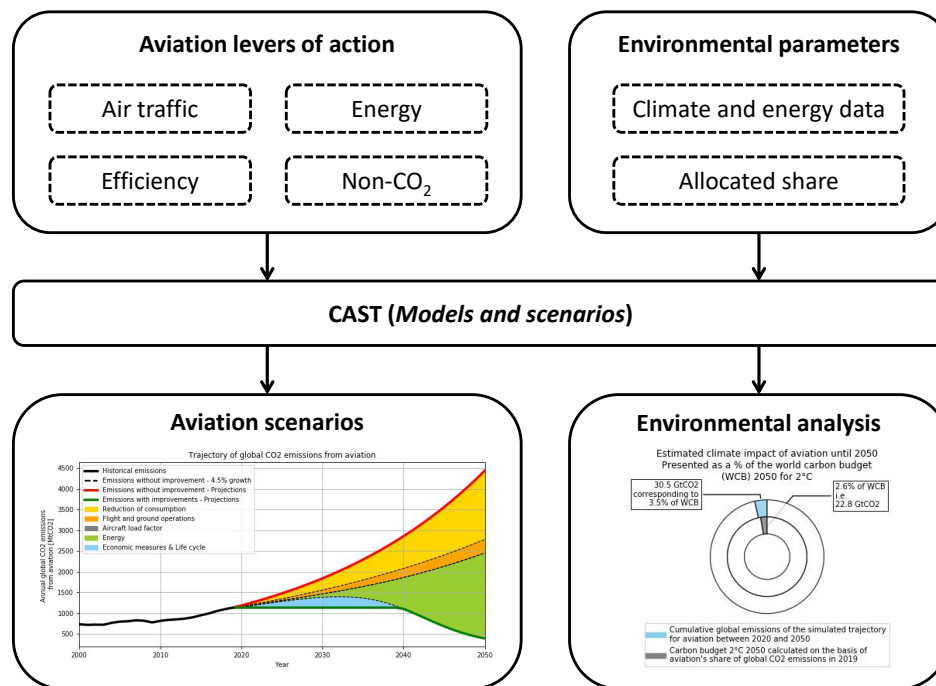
Aviation levers of action

Air traffic

Energy

Efficiency

Non-$CO_2$

Environmental parameters

Climate and energy data

Allocated share

CAST (*Models and scenarios*)

Aviation scenarios

Trajectory of global CO2 emissions from aviation

Historical emissions
Emissions without improvement - 4.5% growth
Emissions without improvement - Projections
Emissions with improvements - Projections
Reduction of consumption
Flight and ground operations
Aircraft load factor
Energy
Economic measures & Life cycle

Annual global CO2 emissions from aviation [MtCO2]

4500
4000
3500
3000
2500
2000
1500
1000
500

2000
2010
2020
2030
2040
2050

Year

Environmental analysis

Estimated climate impact of aviation until 2050
Presented as a % of the world carbon budget (WCB) 2050 for 2°C

30.5 GtCO2 corresponding to 3.5% of WCB

2.6% of WCB i.e. 22.8 GtCO2

Cumulative global emissions of the simulated trajectory for aviation between 2020 and 2050

Carbon budget 2°C 2050 calculated on the basis of aviation's share of global CO2 emissions in 2019